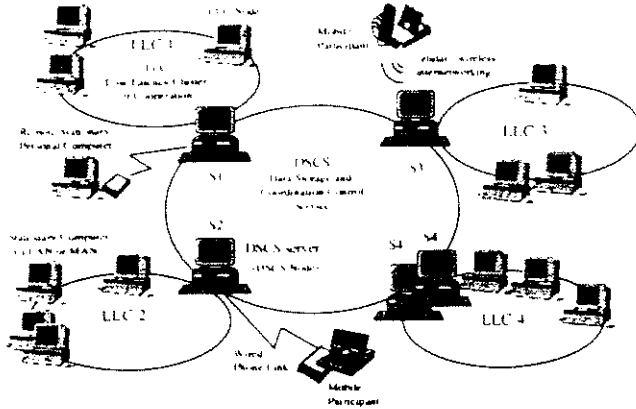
LLC Node

LLC 1

LLC
Low Latency Cluster
of Cooperation

Mobile
Participant

Radio wireless
internetworking

LLC 3

Remote Stationary
Personal Computer

S1

DSCS
Data Storage and
Coordination Control
System

S3

S2

DSCS server
(DSCS Node)

S4

S4

Stationary Computer
in LAN or MAN

LLC 2

LLC 4

Wired
Phone Link

Mobile
Participant